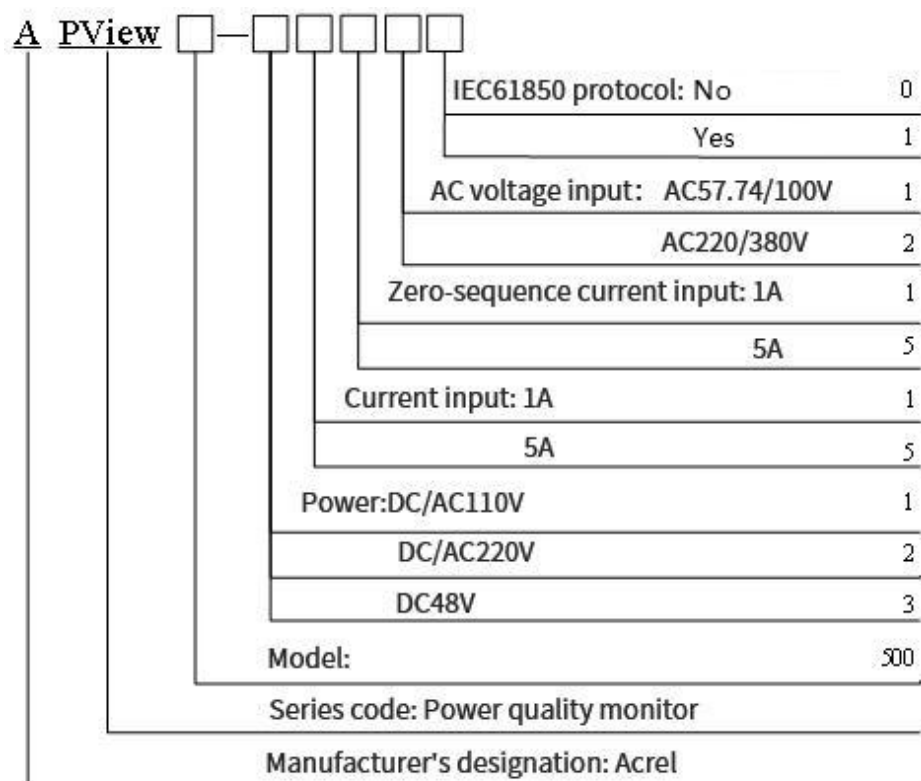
A PView □—□□□□□

IEC61850 protocol: No 0
Yes 1
AC voltage input: AC57.74/100V 1
AC220/380V 2
Zero-sequence current input: 1A 1
5A 5
Current input: 1A 1
5A 5
Power:DC/AC110V 1
DC/AC220V 2
DC48V 3
Model: 500
Series code: Power quality monitor
Manufacturer's designation: Acrel